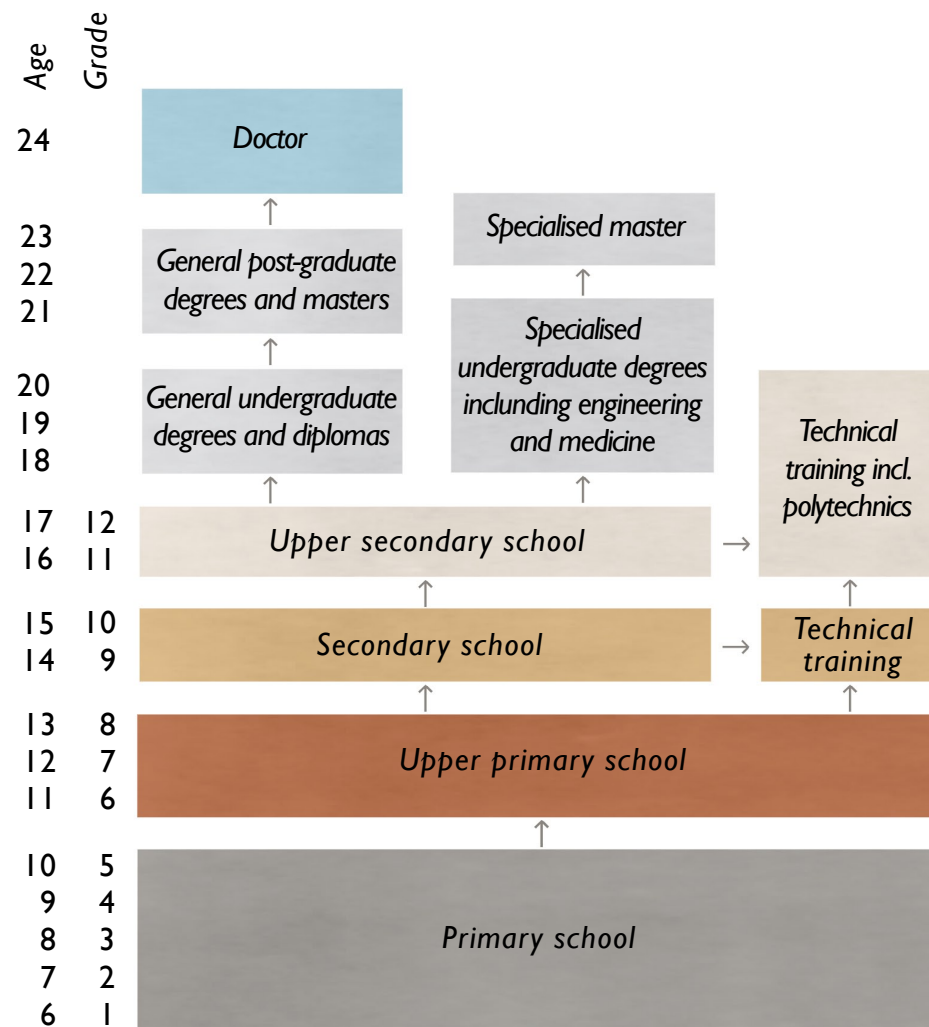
Age Grade

24
Doctor

Specialised master

23
22
21
General post-graduate degrees and masters

Specialised undergraduate degrees inclunding engineering and medicine

20
19
18
General undergraduate degrees and diplomas

Technical training incl. polytechnics

17 12
16 11
Upper secondary school

15 10
14 9
Secondary school

Technical training

13 8
12 7
11 6
Upper primary school

10 5
9 4
8 3
7 2
6 1
Primary school